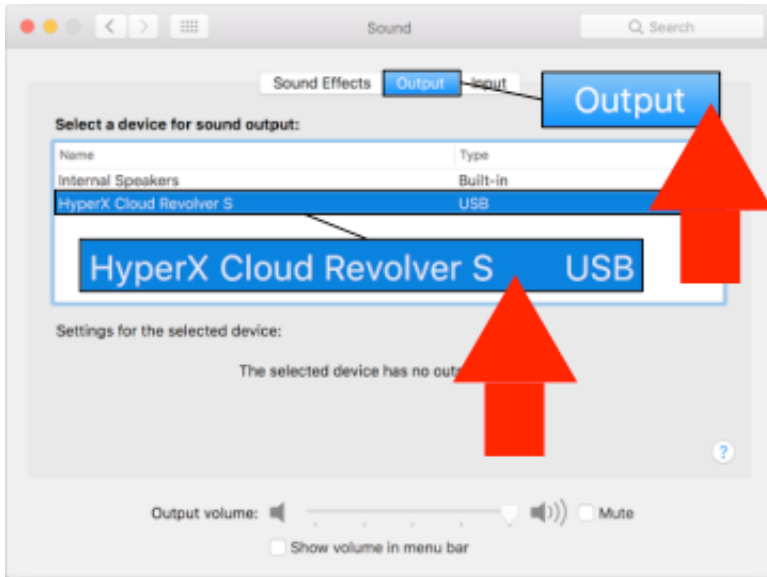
Sound

Search

Sound Effects Output Input

Output

Select a device for sound output:

| Name | Type |
|---|---|
| Internal Speakers | Built-in |
| HyperX Cloud Revolver S | USB |

HyperX Cloud Revolver S USB

Settings for the selected device:

The selected device has no out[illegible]

?

Output volume:

Mute

Show volume in menu bar